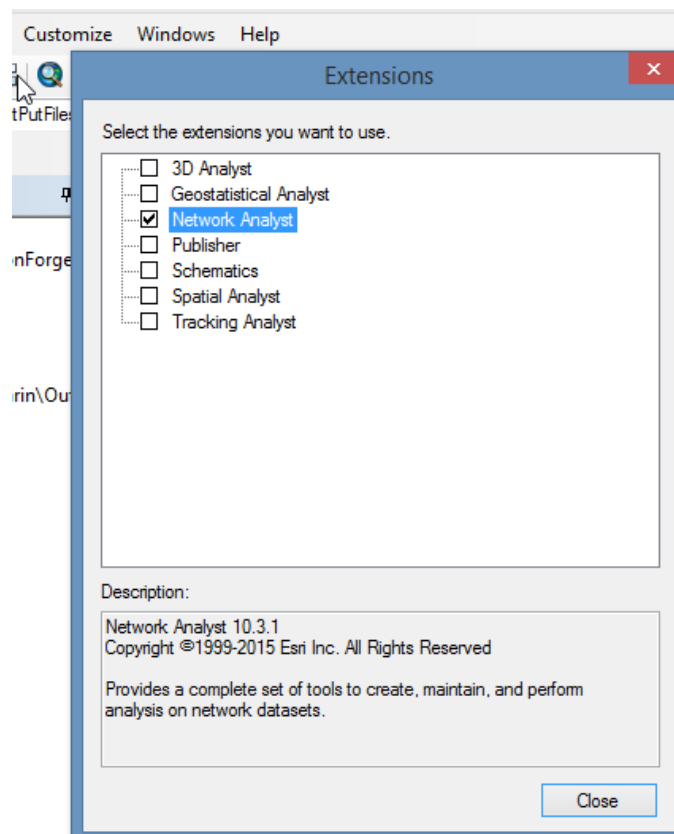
Customize Windows Help

tPutFiles

nForge

rin\Out

Extensions

Select the extensions you want to use.

3D Analyst
Geostatistical Analyst
Network Analyst
Publisher
Schematics
Spatial Analyst
Tracking Analyst

Description:

Network Analyst 10.3.1
Copyright ©1999-2015 Esri Inc. All Rights Reserved

Provides a complete set of tools to create, maintain, and perform analysis on network datasets.

Close